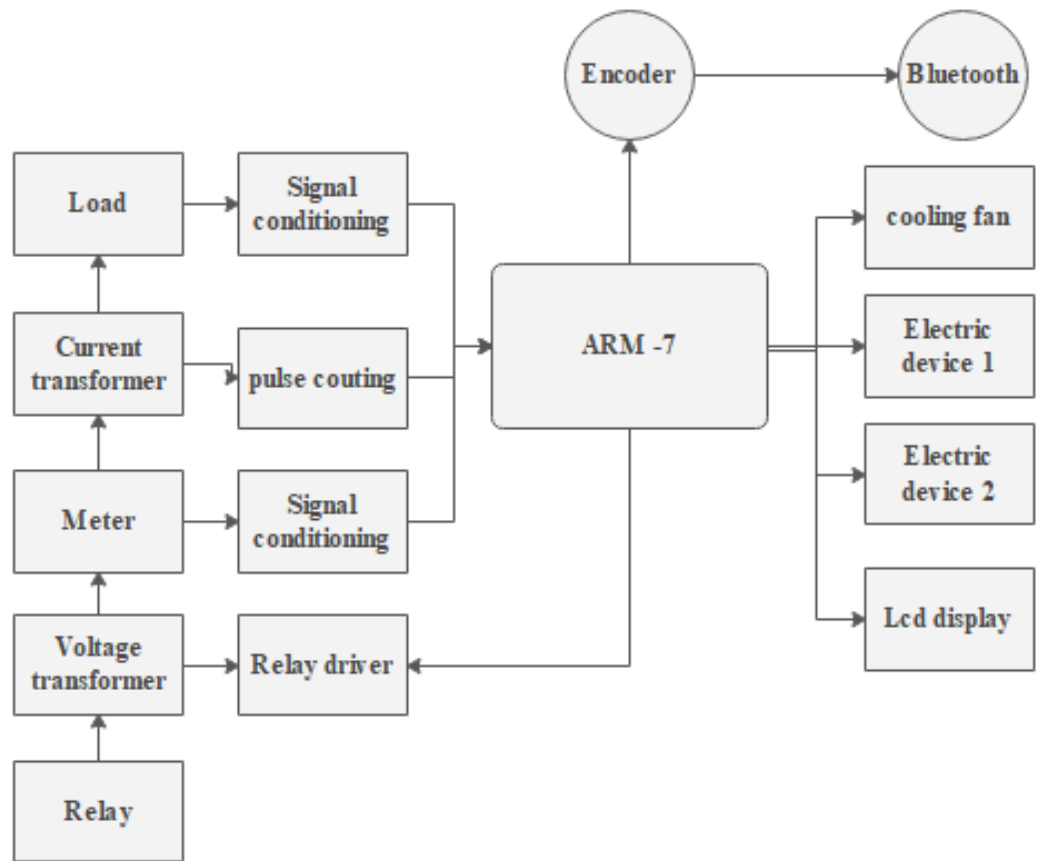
Encoder

Bluetooth

Load

Signal conditioning

cooling fan

Current transformer

pulse couting

ARM -7

Electric device 1

Electric device 2

Meter

Signal conditioning

Lcd display

Voltage transformer

Relay driver

Relay